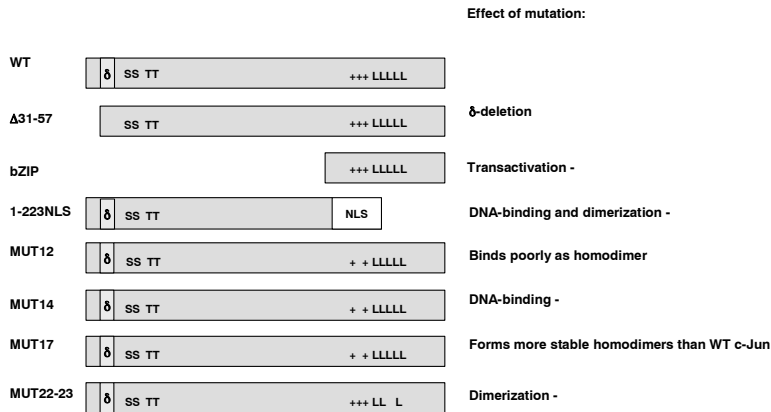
Effect of mutation:

WT
δ SS TT +++ LLLLL

Δ31-57
SS TT +++ LLLLL
δ-deletion

bZIP
+++ LLLLL
Transactivation -

1-223NLS
δ SS TT NLS
DNA-binding and dimerization -

MUT12
δ SS TT + + LLLLL
Binds poorly as homodimer

MUT14
δ SS TT + + LLLLL
DNA-binding -

MUT17
δ SS TT + + LLLLL
Forms more stable homodimers than WT c-Jun

MUT22-23
δ SS TT +++ LL L
Dimerization -